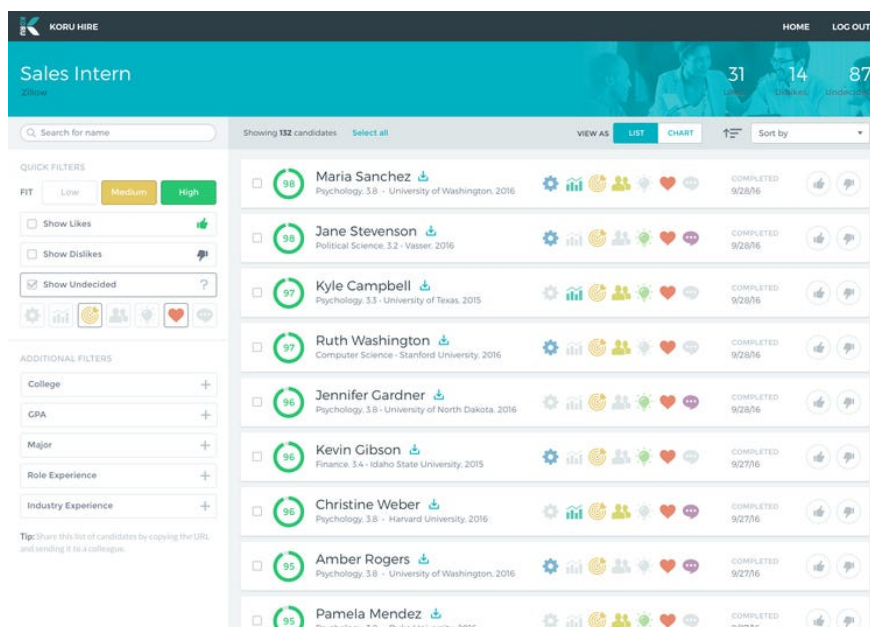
KORU HIRE

HOME LOG OUT

Sales Intern
Zillow

31 Likes
14 Dislikes
87 Undecided

Search for name

Showing 132 candidates Select all

VIEW AS LIST CHART

Sort by

QUICK FILTERS

FIT Low Medium High

Show Likes

Show Dislikes

Show Undecided ?

ADDITIONAL FILTERS

College +

GPA +

Major +

Role Experience +

Industry Experience +

Tip: Share this list of candidates by copying the URL and sending it to a colleague.

98 Maria Sanchez
Psychology, 3.8 · University of Washington, 2016
COMPLETED 9/28/16

98 Jane Stevenson
Political Science, 3.2 · Vassar, 2016
COMPLETED 9/28/16

97 Kyle Campbell
Psychology, 3.3 · University of Texas, 2015
COMPLETED 9/28/16

97 Ruth Washington
Computer Science · Stanford University, 2016
COMPLETED 9/28/16

96 Jennifer Gardner
Psychology, 3.8 · University of North Dakota, 2016
COMPLETED 9/28/16

96 Kevin Gibson
Finance, 3.4 · Idaho State University, 2015
COMPLETED 9/27/16

96 Christine Weber
Psychology, 3.8 · Harvard University, 2016
COMPLETED 9/27/16

95 Amber Rogers
Psychology, 3.8 · University of Washington, 2016
COMPLETED 9/27/16

95 Pamela Mendez
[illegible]
COMPLETED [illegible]